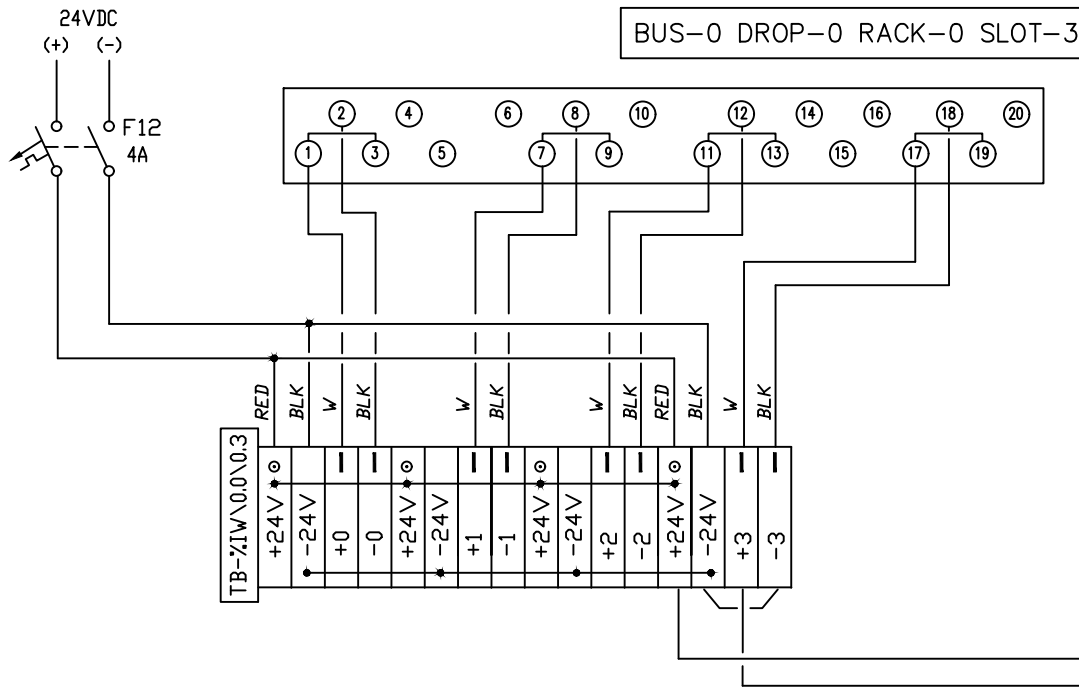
24VDC
(+) (-)
F12
4A

BUS-0 DROP-0 RACK-0 SLOT-3

2 4 6 8 10 12 14 16 18 20
1 3 5 7 9 11 13 15 17 19

RED BLK W BLK W BLK W BLK RED BLK W BLK

TB-%IW\0.0\0.3

+24V -24V +0 -0 +24V -24V +1 -1 +24V -24V +2 -2 +24V -24V +3 -3